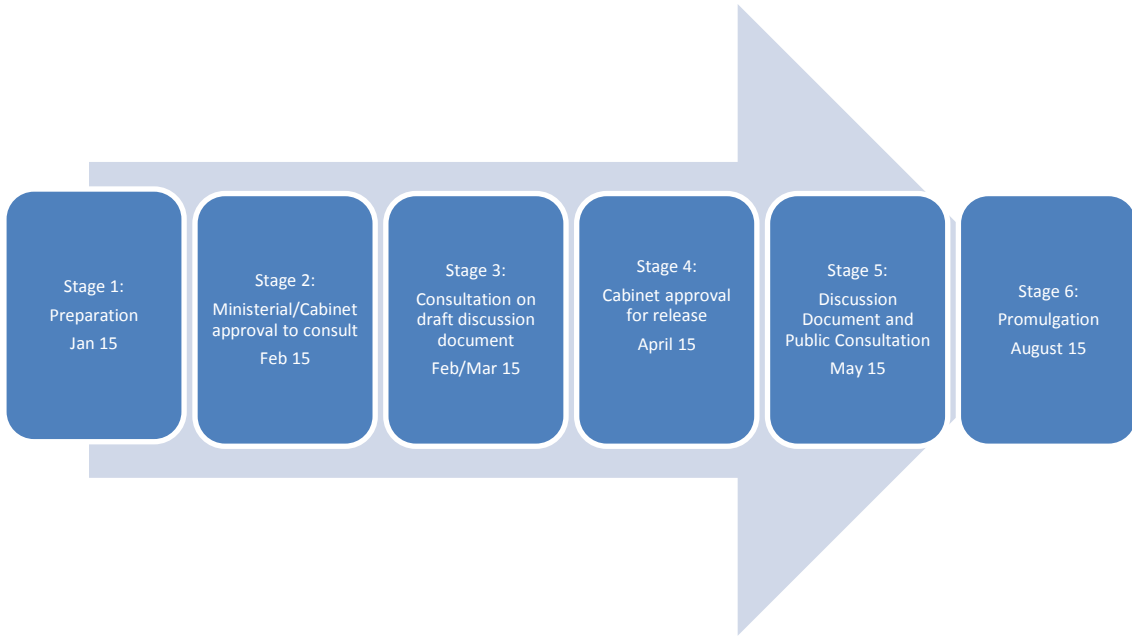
Stage 1:
Preparation
Jan 15

Stage 2:
Ministerial/Cabinet approval to consult
Feb 15

Stage 3:
Consultation on draft discussion document
Feb/Mar 15

Stage 4:
Cabinet approval for release
April 15

Stage 5:
Discussion Document and Public Consultation
May 15

Stage 6:
Promulgation
August 15